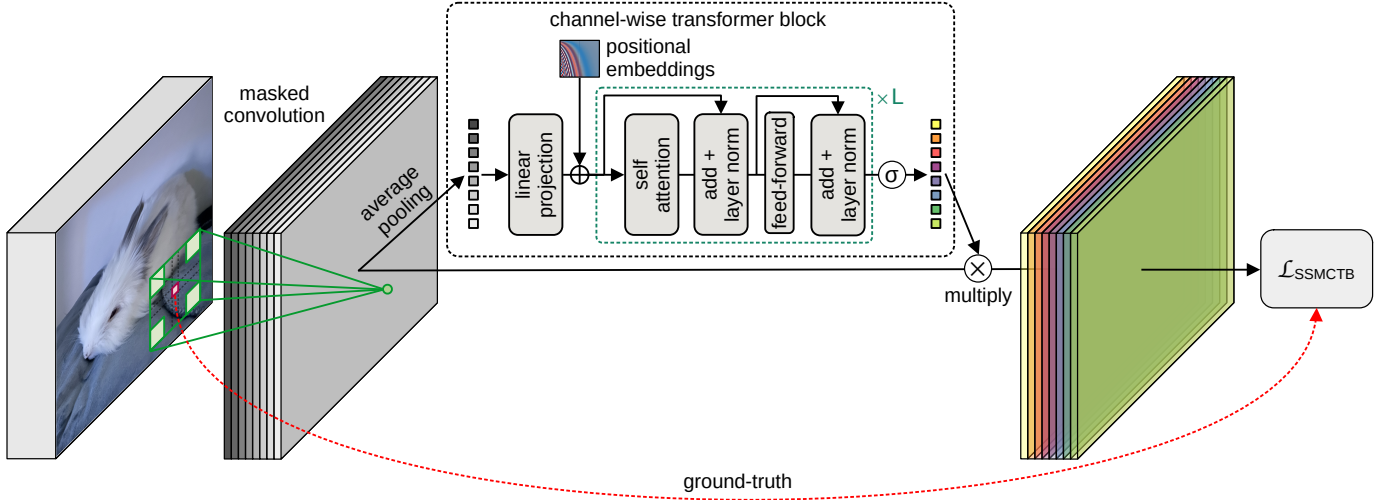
channel-wise transformer block

positional embeddings

masked convolution

$\times L$

average pooling

linear projection

self attention

add + layer norm

feed-forward

add + layer norm

σ

multiply

$\mathcal{L}_{SSMCTB}$

ground-truth